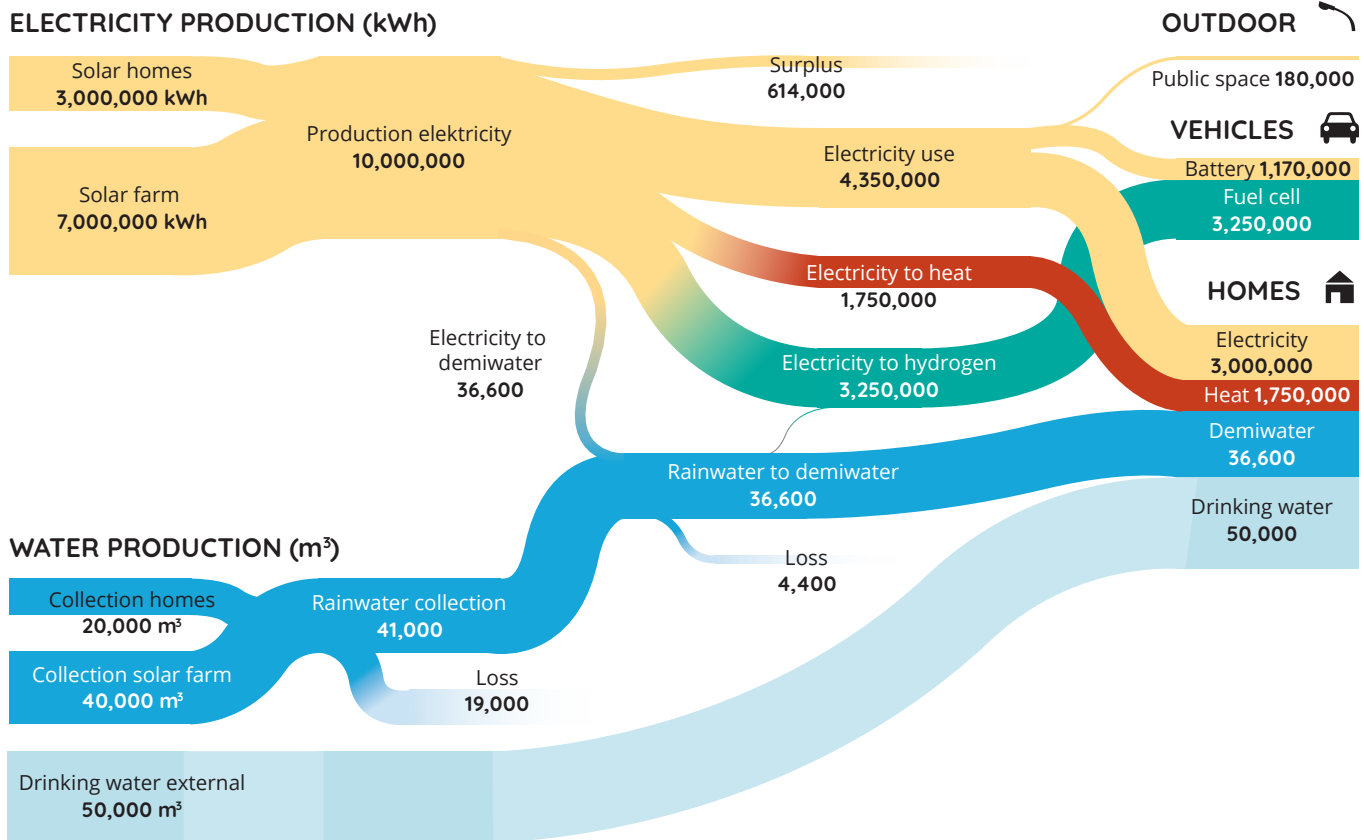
ELECTRICITY PRODUCTION (kWh)

Solar homes
**3,000,000 kWh**

Solar farm
**7,000,000 kWh**

Production elektricity
**10,000,000**

Surplus
**614,000**

Electricity use
**4,350,000**

Electricity to heat
**1,750,000**

Electricity to hydrogen
**3,250,000**

Electricity to demiwater
**36,600**

OUTDOOR

Public space **180,000**

VEHICLES

Battery **1,170,000**

Fuel cell
**3,250,000**

HOMES

Electricity
**3,000,000**

Heat **1,750,000**

Demiwater
**36,600**

Drinking water
**50,000**

Rainwater to demiwater
**36,600**

Loss
**4,400**

WATER PRODUCTION ($m^3$)

Collection homes
**20,000 $m^3$**

Collection solar farm
**40,000 $m^3$**

Rainwater collection
**41,000**

Loss
**19,000**

Drinking water external
**50,000 $m^3$**